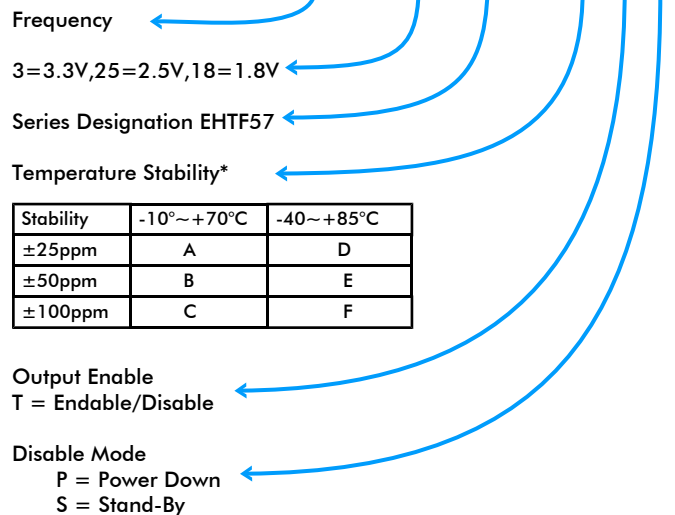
Frequency

3=3.3V,25=2.5V,18=1.8V

Series Designation EHTF57

Temperature Stability*

| Stability | -10°～+70°C | -40～+85°C |
|---|---|---|
| ±25ppm | A | D |
| ±50ppm | B | E |
| ±100ppm | C | F |

Output Enable
T = Endable/Disable

Disable Mode
P = Power Down
S = Stand-By